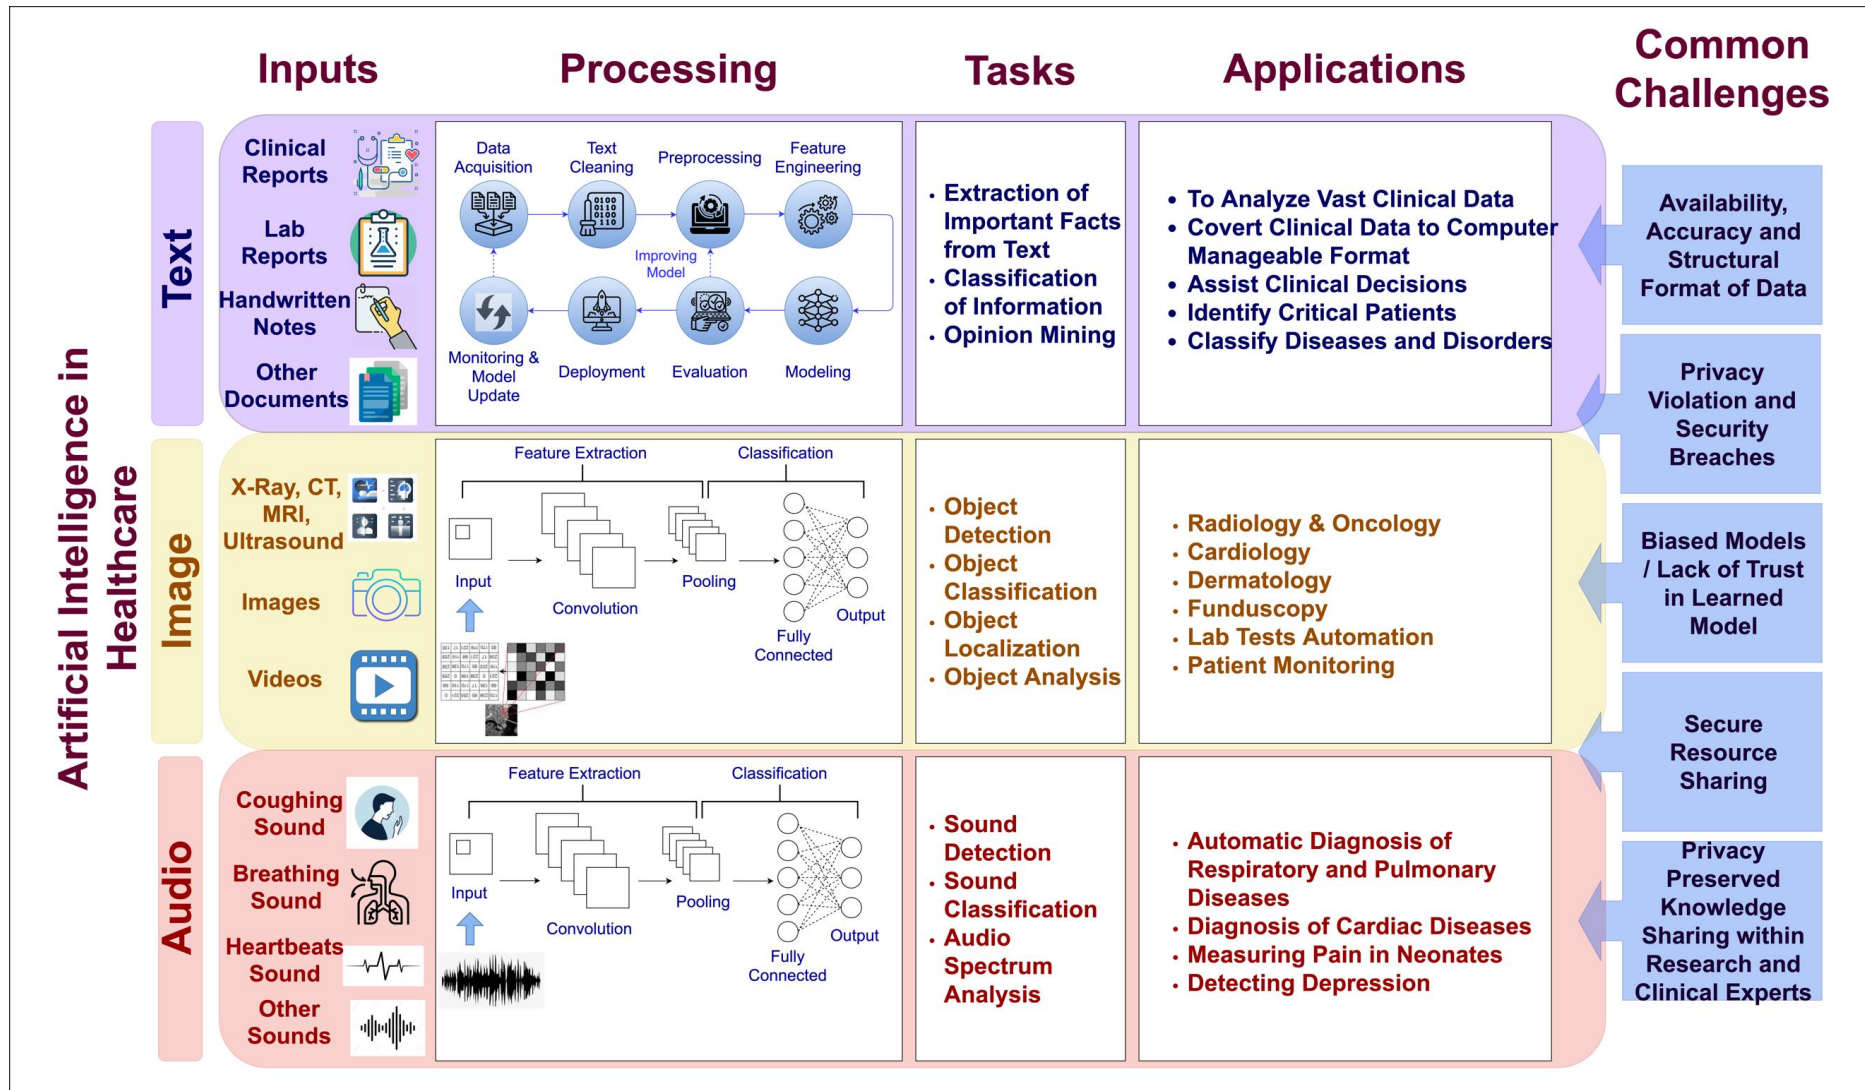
Artificial Intelligence in Healthcare

Inputs

Processing

Tasks

Applications

Common Challenges

Text

Clinical Reports

Lab Reports

Handwritten Notes

Other Documents

Data Acquisition

Text Cleaning

Preprocessing

Feature Engineering

Improving Model

Monitoring & Model Update

Deployment

Evaluation

Modeling

• Extraction of Important Facts from Text
• Classification of Information
• Opinion Mining

• To Analyze Vast Clinical Data
• Covert Clinical Data to Computer Manageable Format
• Assist Clinical Decisions
• Identify Critical Patients
• Classify Diseases and Disorders

Availability, Accuracy and Structural Format of Data

Privacy Violation and Security Breaches

Image

X-Ray, CT, MRI, Ultrasound

Images

Videos

Feature Extraction

Classification

Input

Convolution

Pooling

Fully Connected

Output

• Object Detection
• Object Classification
• Object Localization
• Object Analysis

• Radiology & Oncology
• Cardiology
• Dermatology
• Funduscopy
• Lab Tests Automation
• Patient Monitoring

Biased Models / Lack of Trust in Learned Model

Secure Resource Sharing

Audio

Coughing Sound

Breathing Sound

Heartbeats Sound

Other Sounds

Feature Extraction

Classification

Input

Convolution

Pooling

Fully Connected

Output

• Sound Detection
• Sound Classification
• Audio Spectrum Analysis

• Automatic Diagnosis of Respiratory and Pulmonary Diseases
• Diagnosis of Cardiac Diseases
• Measuring Pain in Neonates
• Detecting Depression

Privacy Preserved Knowledge Sharing within Research and Clinical Experts